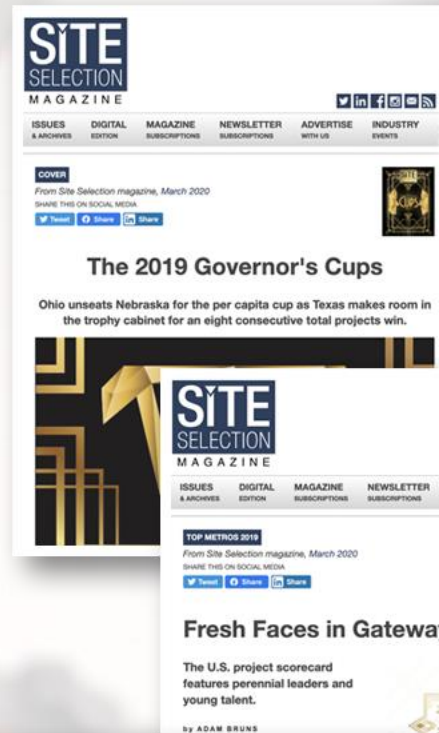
SITE SELECTION MAGAZINE

ISSUES & ARCHIVES | DIGITAL EDITION | MAGAZINE SUBSCRIPTIONS | NEWSLETTER SUBSCRIPTIONS | ADVERTISE WITH US | INDUSTRY EVENTS

COVER

From Site Selection magazine, March 2020

SHARE THIS ON SOCIAL MEDIA

Tweet | Share | in Share

The 2019 Governor's Cups

Ohio unseats Nebraska for the per capita cup as Texas makes room in the trophy cabinet for an eight consecutive total projects win.

SITE SELECTION MAGAZINE

ISSUES & ARCHIVES | DIGITAL EDITION | MAGAZINE SUBSCRIPTIONS | NEWSLETTER SUBSCRIPTIONS

TOP METROS 2019

From Site Selection magazine, March 2020

SHARE THIS ON SOCIAL MEDIA

Tweet | Share | in Share

Fresh Faces in Gatewa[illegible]

The U.S. project scorecard features perennial leaders and young talent.

by ADAM BRUNS